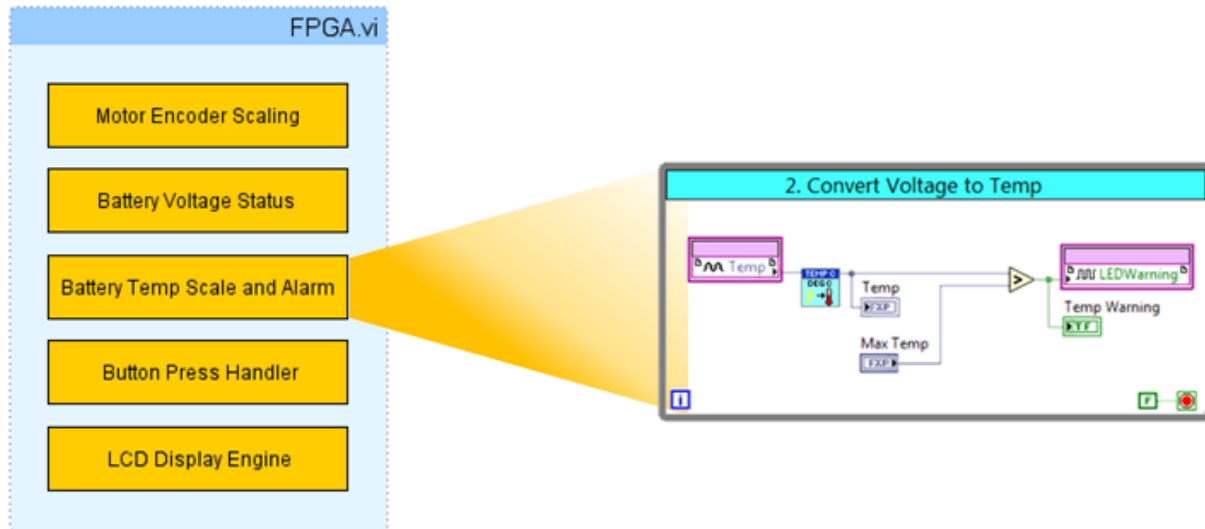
FPGA.vi

Motor Encoder Scaling

Battery Voltage Status

Battery Temp Scale and Alarm

Button Press Handler

LCD Display Engine

2. Convert Voltage to Temp

Temp

TEMP C
DEG C

Temp
FXP

Max Temp
FXP

LEDWarning

Temp Warning
TF

i

F